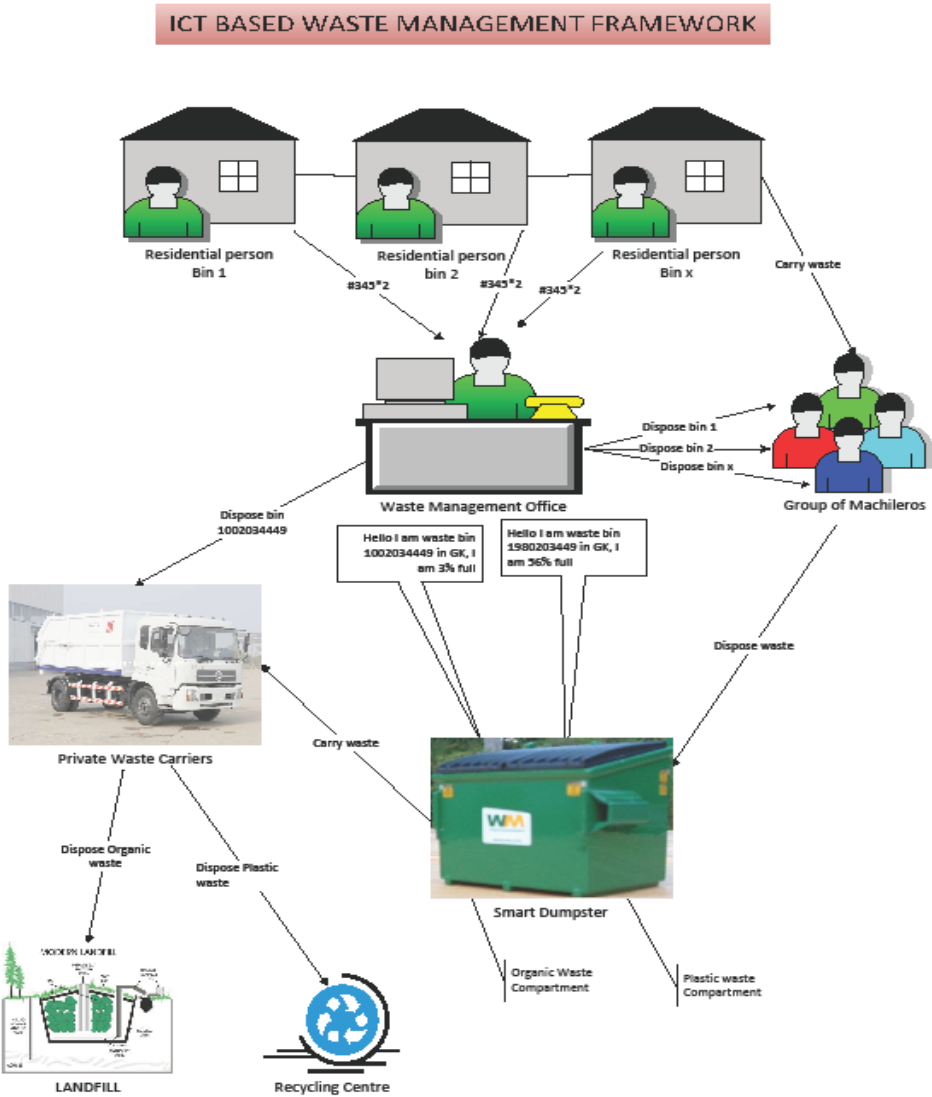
ICT BASED WASTE MANAGEMENT FRAMEWORK

Residential person Bin 1

Residential person bin 2

Residential person Bin x

#345*2

#345*2

#345*2

Carry waste

Dispose bin 1

Dispose bin 2

Dispose bin x

Waste Management Office

Group of Machileros

Dispose bin 1002034449

Hello I am waste bin 1002034449 in GK, I am 3% full

Hello I am waste bin 1980203449 in GK, I am 56% full

Dispose waste

WM

Private Waste Carriers

Carry waste

Smart Dumpster

Dispose Organic waste

Dispose Plastic waste

Organic Waste Compartment

Plastic waste Compartment

MODERN LANDFILL

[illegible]

LANDFILL

Recycling Centre